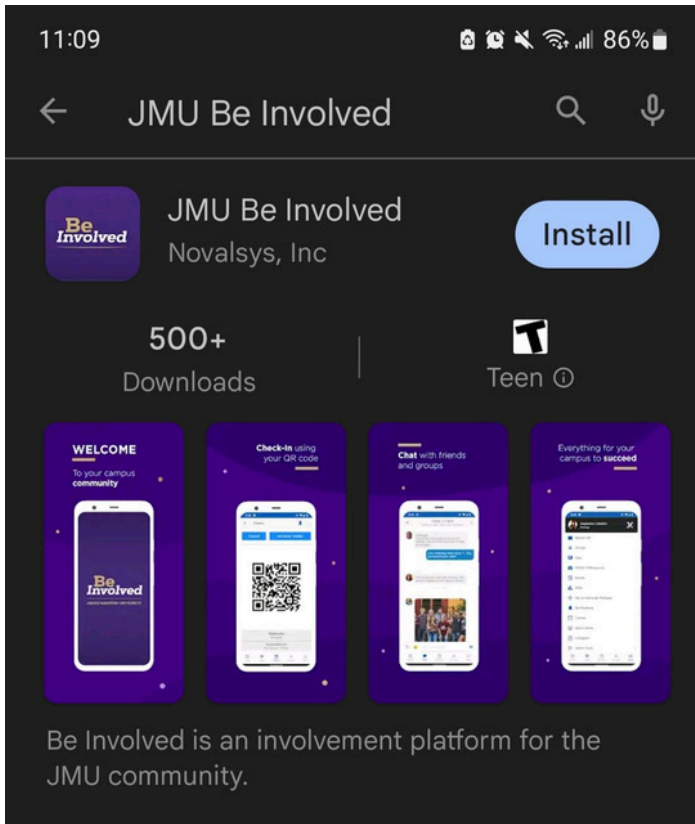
11:09 86%

JMU Be Involved

Be Involved

JMU Be Involved
Novalsys, Inc

Install

500+
Downloads

T
Teen ⓘ

WELCOME
To your campus community

Be Involved

Check-In using your QR code

Chat with friends and groups

Everything for your campus to succeed

Be Involved is an involvement platform for the JMU community.